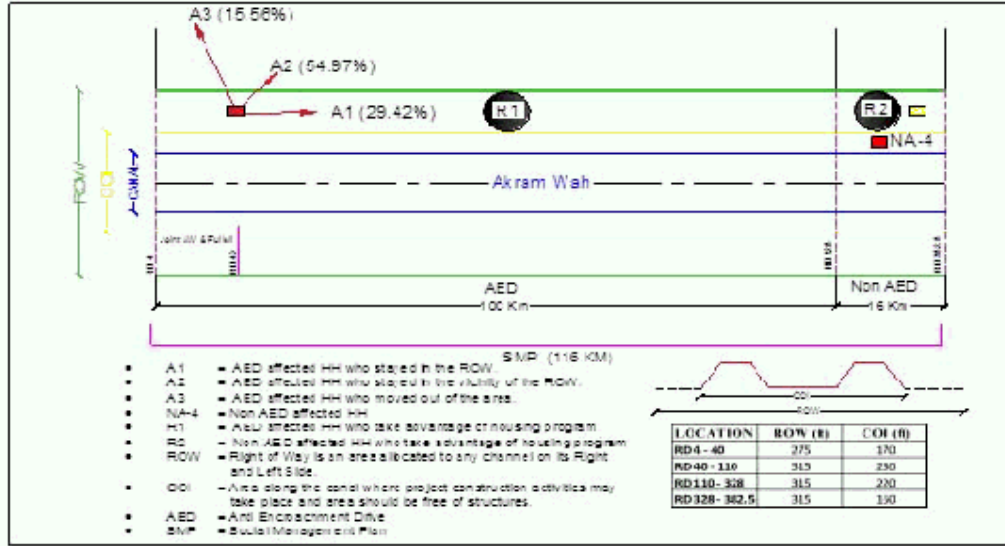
A3 (15.56%)

A2 (54.97%)

A1 (29.42%)

R1

R2

NA-4

ROW

COI

CWW

Akram Wah

John W & Pulsil

RD4

RD40

RD328

RD382.5

AED

100 Km

Non AED

16 Km

SMP (116 KM)

COI

ROW

- A1 = AED affected HH who stayed in the ROW.
- A2 = AED affected HH who stayed in the vicinity of the ROW.
- A3 = AED affected HH who moved out of the area.
- NA-4 = Non AED affected HH
- R1 = AED affected HH who take advantage of housing program
- R2 = Non AED affected HH who take advantage of housing program
- ROW = Right of Way is an area allocated to any channel on its Right and Left Side.
- COI = Area along the canal where project construction activities may take place and area should be free of structures.
- AED = Anti Encroachment Drive
- SMP = Social Management Plan

| LOCATION | ROW (ft) | COI (ft) |
|---|---|---|
| RD4 - 40 | 275 | 170 |
| RD40 - 110 | 315 | 230 |
| RD110 - 328 | 315 | 220 |
| RD328 - 382.5 | 315 | 190 |